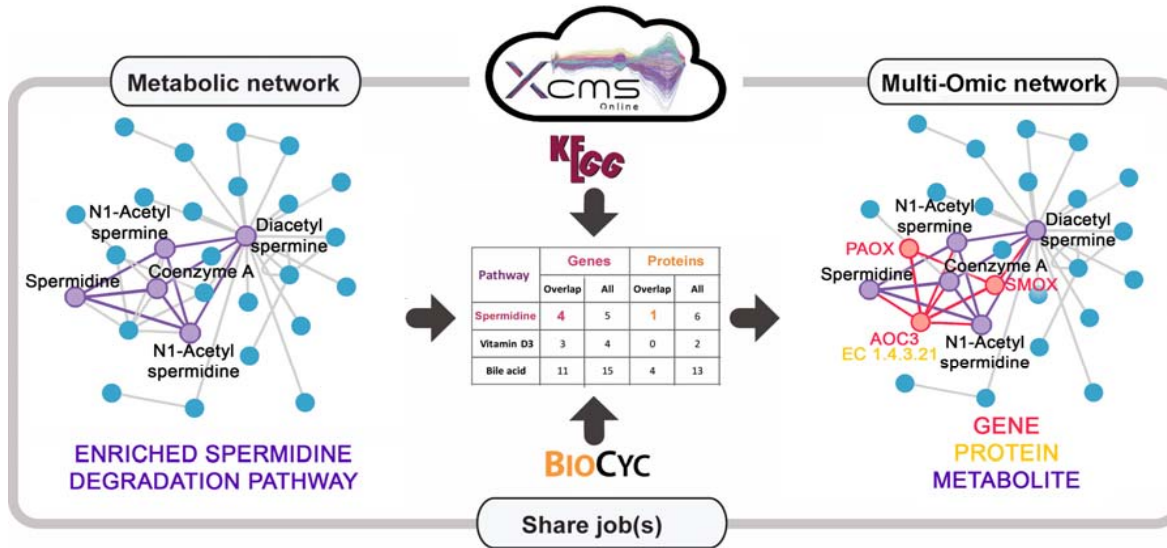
Metabolic network

XCMS Online

Multi-Omic network

N1-Acetyl spermine

Diacetyl spermine

Spermidine

Coenzyme A

N1-Acetyl spermidine

ENRICHED SPERMIDINE DEGRADATION PATHWAY

KEGG

| Pathway | Genes Overlap | Genes All | Proteins Overlap | Proteins All |
|---|---|---|---|---|
| Spermidine | 4 | 5 | 1 | 6 |
| Vitamin D3 | 3 | 4 | 0 | 2 |
| Bile acid | 11 | 15 | 4 | 13 |

BIOCYC

N1-Acetyl spermine

Diacetyl spermine

PAOX

Spermidine

Coenzyme A

SMOX

AOC3

EC 1.4.3.21

N1-Acetyl spermidine

GENE

PROTEIN

METABOLITE

Share job(s)